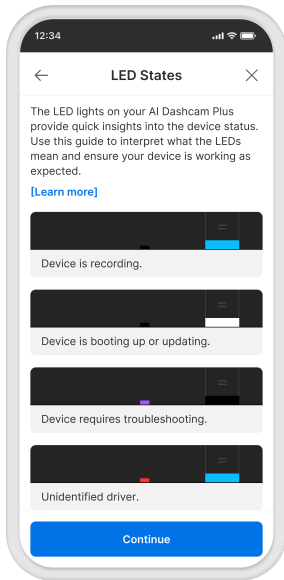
12:34

LED States

The LED lights on your AI Dashcam Plus provide quick insights into the device status. Use this guide to interpret what the LEDs mean and ensure your device is working as expected.

[Learn more]

Device is recording.

Device is booting up or updating.

Device requires troubleshooting.

Unidentified driver.

Continue